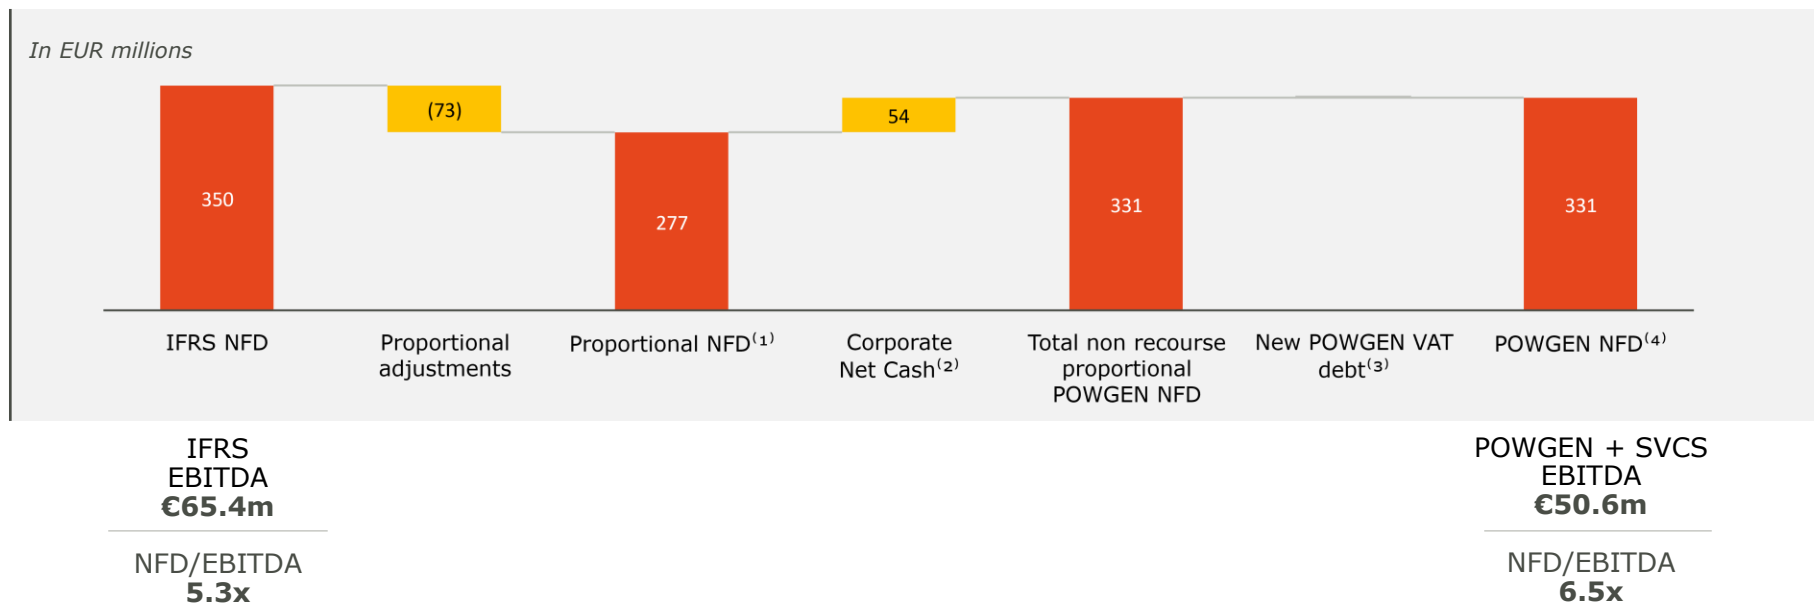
In EUR millions

350

(73)

277

54

331

331

IFRS NFD

Proportional adjustments

Proportional NFD$^{(1)}$

Corporate Net Cash$^{(2)}$

Total non recourse proportional POWGEN NFD

New POWGEN VAT debt$^{(3)}$

POWGEN NFD$^{(4)}$

IFRS EBITDA
**€65.4m**

NFD/EBITDA
**5.3x**

POWGEN + SVCS EBITDA
**€50.6m**

NFD/EBITDA
**6.5x**